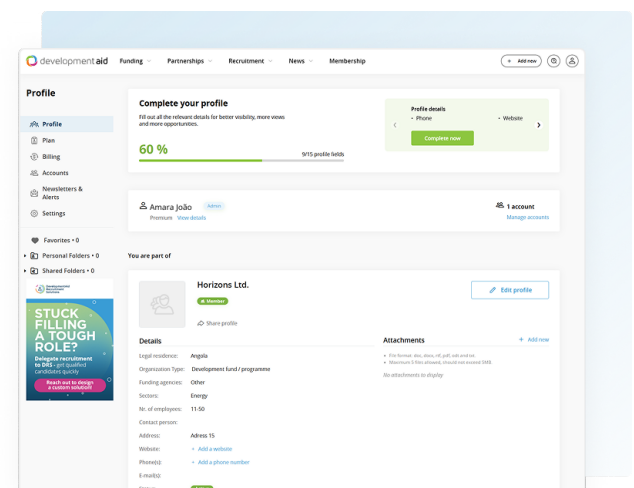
developmentaid Funding Partnerships Recruitment News Membership + Add new

Profile

Profile
Plan
Billing
Accounts
Newsletters & Alerts
Settings

Favorites • 0
Personal Folders • 0
Shared Folders • 0

Development Aid Recruitment Solutions
STUCK FILLING A TOUGH ROLE?
Delegate recruitment to DRS - get qualified candidates quickly
Reach out to design a custom solution

Complete your profile
Fill out all the relevant details for better visibility, more views and more opportunities.
60 %
9/15 profile fields

Profile details
• Phone
• Website
Complete now

Amara João Admin
Premium View details
1 account
Manage accounts

You are part of

Horizons Ltd.
Member
Share profile
Edit profile

Details
Legal residence: Angola
Organization Type: Development fund / programme
Funding agencies: Other
Sectors: Energy
Nr. of employees: 11-50
Contact person:
Address: Adress 15
Website: + Add a website
Phone(s): + Add a phone number
E-mail(s):

Attachments
+ Add new
• File formats: doc, docx, rtf, pdf, odt and txt
• Maximum 5 files allowed, should not exceed 5MB
No attachments to display